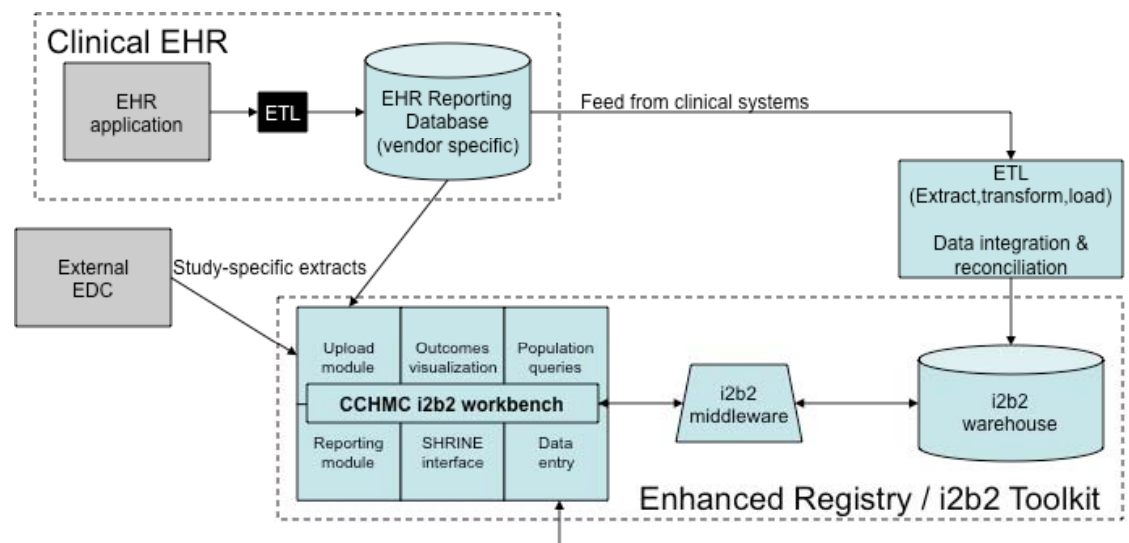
Clinical EHR

EHR application

ETL

EHR Reporting Database (vendor specific)

Feed from clinical systems

ETL (Extract,transform,load)

Data integration & reconciliation

External EDC

Study-specific extracts

Upload module

Outcomes visualization

Population queries

CCHMC i2b2 workbench

Reporting module

SHRINE interface

Data entry

i2b2 middleware

i2b2 warehouse

Enhanced Registry / i2b2 Toolkit